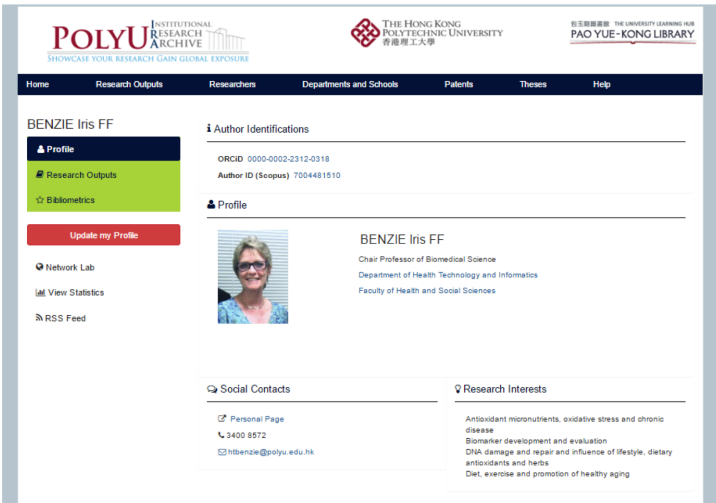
POLYU INSTITUTIONAL RESEARCH ARCHIVE
SHOWCASE YOUR RESEARCH GAIN GLOBAL EXPOSURE

THE HONG KONG POLYTECHNIC UNIVERSITY
香港理工大學

包玉剛圖書館 THE UNIVERSITY LEARNING HUB
PAO YUE-KONG LIBRARY

Home | Research Outputs | Researchers | Departments and Schools | Patents | Theses | Help

BENZIE Iris FF

Profile
Research Outputs
Bibliometrics

Update my Profile

Network Lab
View Statistics
RSS Feed

Author Identifications

ORCiD 0000-0002-2312-0318
Author ID (Scopus) 7004481510

Profile

BENZIE Iris FF
Chair Professor of Biomedical Science
Department of Health Technology and Informatics
Faculty of Health and Social Sciences

Social Contacts

Personal Page
3400 8572
htbenzie@polyu.edu.hk

Research Interests

Antioxidant micronutrients, oxidative stress and chronic disease
Biomarker development and evaluation
DNA damage and repair and influence of lifestyle, dietary antioxidants and herbs
Diet, exercise and promotion of healthy aging